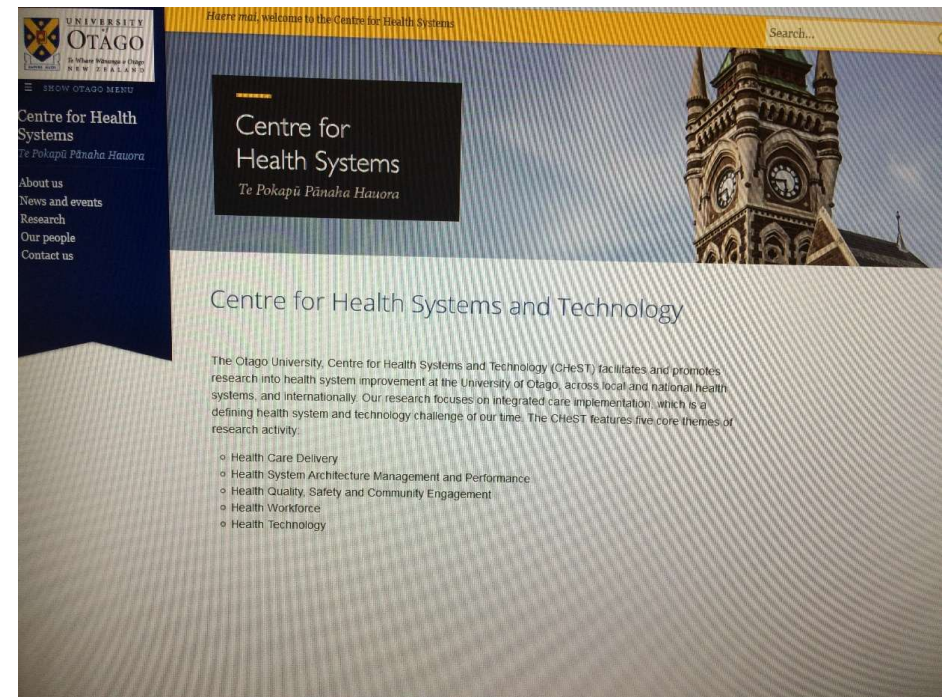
UNIVERSITY OF OTAGO
Te Whare Wānanga o Otāgo
NEW ZEALAND

Haere mai, welcome to the Centre for Health Systems

Search...

☰ SHOW OTAGO MENU

Centre for Health Systems
Te Pokapū Pānaha Hauora

About us
News and events
Research
Our people
Contact us

Centre for Health Systems
Te Pokapū Pānaha Hauora

Centre for Health Systems and Technology

The Otago University, Centre for Health Systems and Technology (CHeST) facilitates and promotes research into health system improvement at the University of Otago, across local and national health systems, and internationally. Our research focuses on integrated care implementation, which is a defining health system and technology challenge of our time. The CHeST features five core themes of research activity.

- Health Care Delivery
- Health System Architecture Management and Performance
- Health Quality, Safety and Community Engagement
- Health Workforce
- Health Technology